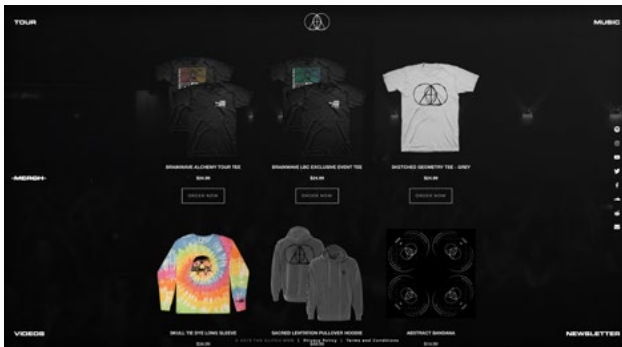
TOUR

MUSIC

MERCH

BRAINWAVE ALCHEMY TOUR TEE
$24.99
ORDER NOW

BRAINWAVE LBC EXCLUSIVE EVENT TEE
$24.99
ORDER NOW

SKETCHED GEOMETRY TEE - GREY
$24.99
ORDER NOW

SKULL TIE DYE LONG SLEEVE
$34.99

SACRED LEVITATION PULLOVER HOODIE
$49.99

ABSTRACT BANDANA
$14.99

VIDEOS

NEWSLETTER

© 2019 THE GLITCH MOB | Privacy Policy | Terms and Conditions